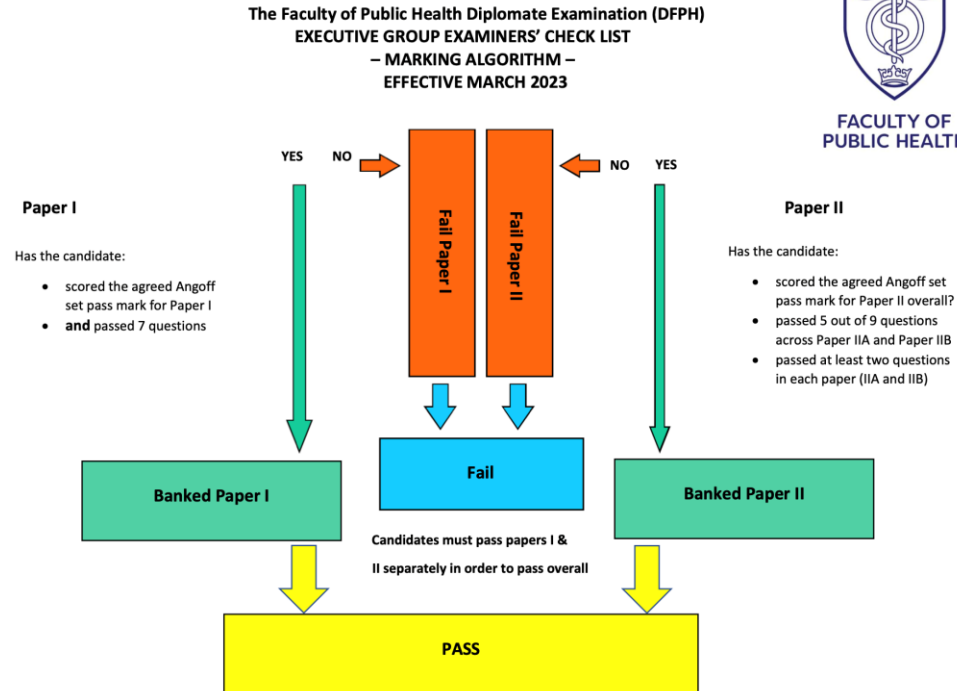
The Faculty of Public Health Diplomate Examination (DFPH)
EXECUTIVE GROUP EXAMINERS' CHECK LIST
– MARKING ALGORITHM –
EFFECTIVE MARCH 2023

FACULTY OF
PUBLIC HEALT

YES NO

Fail Paper I

Fail Paper II

NO YES

Paper I

Has the candidate:

- scored the agreed Angoff set pass mark for Paper I
- **and** passed 7 questions

Paper II

Has the candidate:

- scored the agreed Angoff set pass mark for Paper II overall?
- passed 5 out of 9 questions across Paper IIA and Paper IIB
- passed at least two questions in each paper (IIA and IIB)

Banked Paper I

Fail

Banked Paper II

Candidates must pass papers I & II separately in order to pass overall

PASS